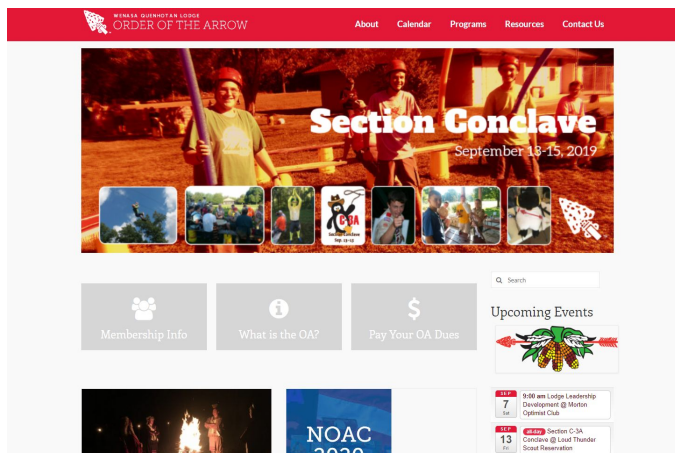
WENASA QUENHOTAN LODGE
ORDER OF THE ARROW

About Calendar Programs Resources Contact Us

Section Conclave
September 13-15, 2019

C-3A
Section Conclave
Sep. 13-15

Search

Upcoming Events

Membership Info
What is the OA?
Pay Your OA Dues

SEP
7
Sat
9:00 am Lodge Leadership Development @ Morton Optimist Club

SEP
13
Fri
all-day Section C-3A Conclave @ Loud Thunder Scout Reservation

NOAC
2020